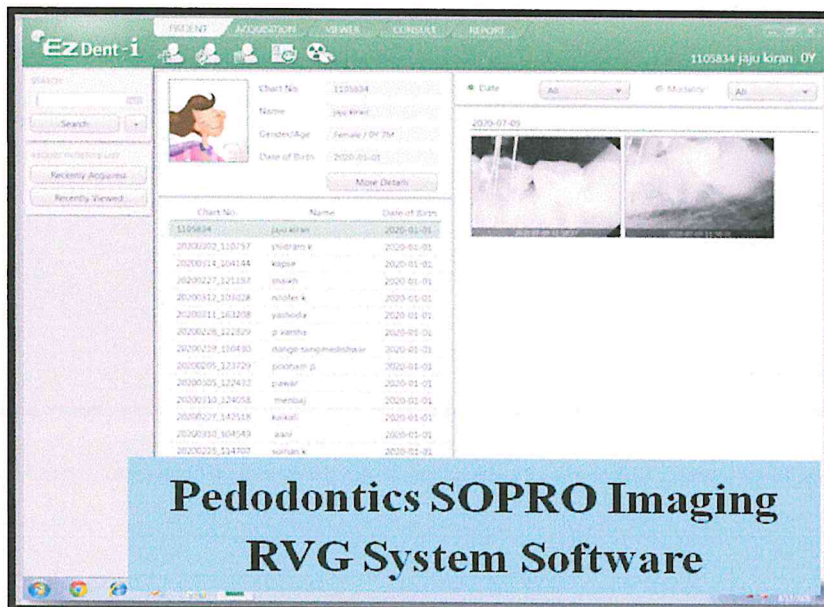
EzDent-i

PATIENT ACQUISITION VIEWER CONSULT REPORT

1105834 jaju kiran 0Y

Search

Search

Recently Acquired

Recently Viewed

Chart No. 1105834
Name jaju kiran
Gender/Age Female / 0Y 3M
Date of Birth 2020-01-01

More Details

Date All Modality All

2020-07-09

| Chart No. | Name | Date of Birth |
|---|---|---|
| 1105834 | jaju kiran | 2020-01-01 |
| 20200302_110757 | shidram k | 2020-01-01 |
| 20200114_104144 | kapse | 2020-01-01 |
| 20200227_121157 | shaikh | 2020-01-01 |
| 20200312_101028 | nilofer k | 2020-01-01 |
| 20200311_161208 | yashoda | 2020-01-01 |
| 20200228_122829 | p vantha | 2020-01-01 |
| 20200228_100430 | dange sangmeshshair | 2020-01-01 |
| 20200205_123729 | poonam p | 2020-01-01 |
| 20200305_122432 | pawar | 2020-01-01 |
| 20200310_124058 | menbaj | 2020-01-01 |
| 20200227_142518 | kaikali | 2020-01-01 |
| 20200310_104549 | aani | 2020-01-01 |
| 20200225_114700 | sohan k | 2020-01-01 |

Pedodontics SOPRO Imaging RVG System Software